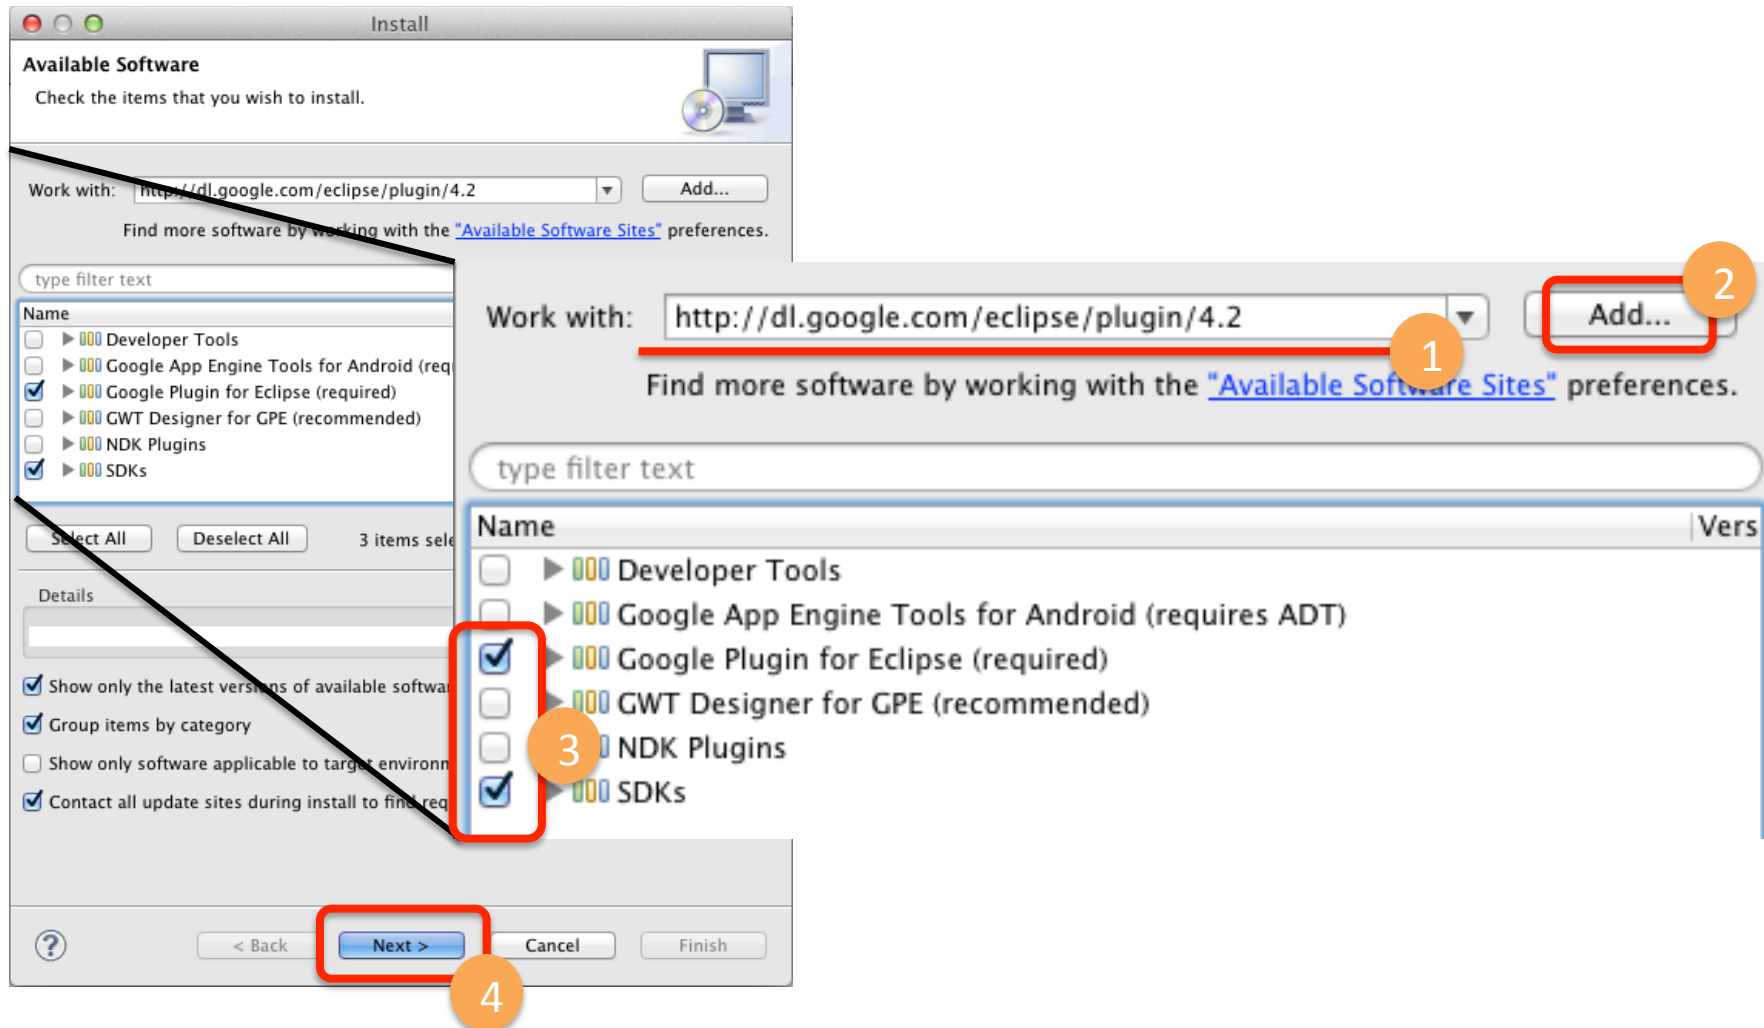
Install

Available Software

Check the items that you wish to install.

Work with: http://dl.google.com/eclipse/plugin/4.2 Add...

Find more software by working with the "Available Software Sites" preferences.

type filter text

Name

Developer Tools

Google App Engine Tools for Android (req

Google Plugin for Eclipse (required)

GWT Designer for GPE (recommended)

NDK Plugins

SDKs

Select All Deselect All 3 items sele

Details

Show only the latest versions of available softwa

Group items by category

Show only software applicable to target environ

Contact all update sites during install to find req

Work with: http://dl.google.com/eclipse/plugin/4.2 Add...

2

1

Find more software by working with the "Available Software Sites" preferences.

type filter text

Name | Vers

Developer Tools

Google App Engine Tools for Android (requires ADT)

Google Plugin for Eclipse (required)

GWT Designer for GPE (recommended)

3

NDK Plugins

SDKs

?

< Back Next > Cancel Finish

4